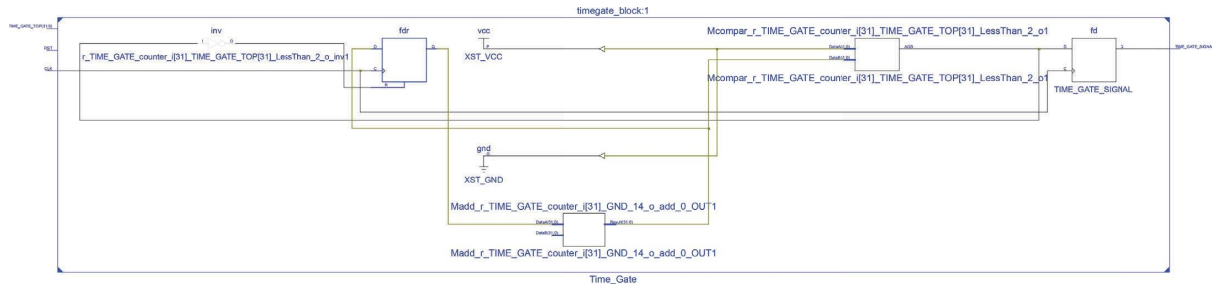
timegate_block:1

TIME_GATE_TOP(31:0)

RST

CLK

inv

I O

r_TIME_GATE_counter_i[31]_TIME_GATE_TOP[31]_LessThan_2_o_inv1

fdr

D Q

C

R

vcc

P

XST_VCC

Mcompar_r_TIME_GATE_counter_i[31]_TIME_GATE_TOP[31]_LessThan_2_o1

DataA(31:0)

DataB(31:0)

AGB

Mcompar_r_TIME_GATE_counter_i[31]_TIME_GATE_TOP[31]_LessThan_2_o1

fd

D Q

C

TIME_GATE_SIGNAL

TIME_GATE_SIGNAL

gnd

XST_GND

Madd_r_TIME_GATE_counter_i[31]_GND_14_o_add_0_OUT1

DataA(31:0)

DataB(31:0)

Res(31:0)

Madd_r_TIME_GATE_counter_i[31]_GND_14_o_add_0_OUT1

Time_Gate